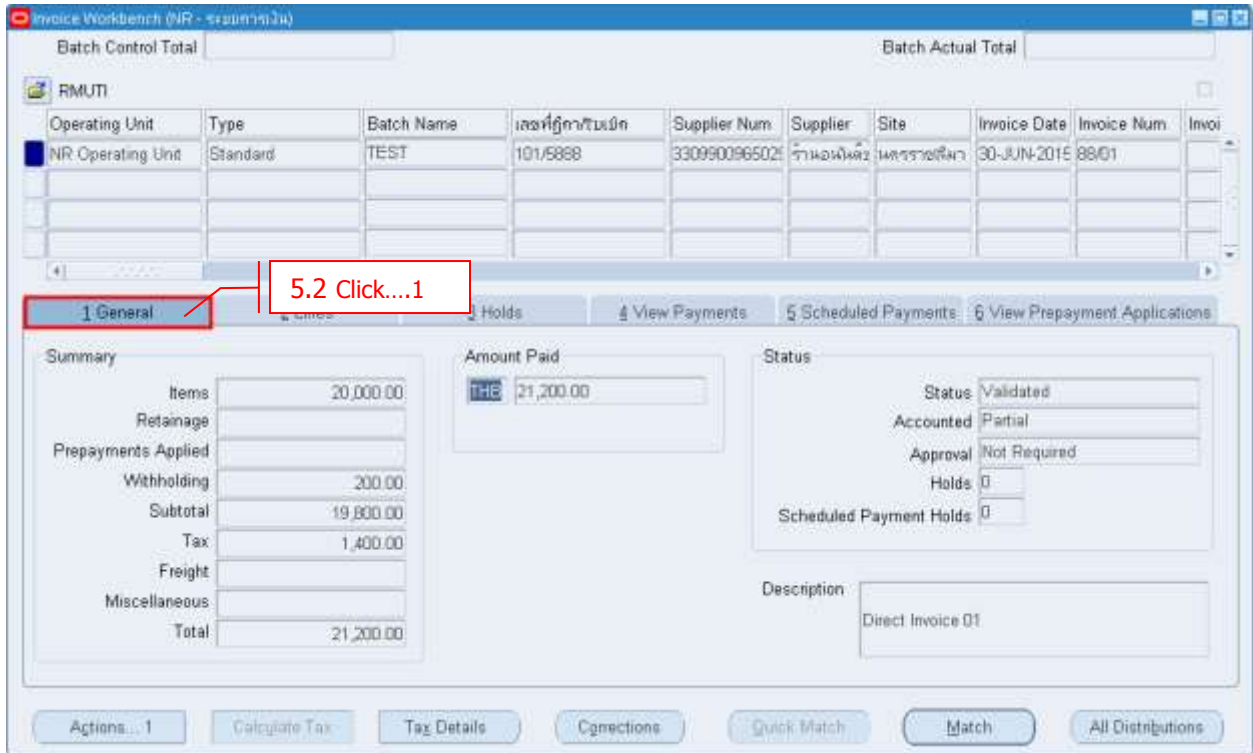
Invoice Workbench (NR - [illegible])

Batch Control Total

Batch Actual Total

RMUTI

| Operating Unit | Type | Batch Name | เลขที่ฎีกา/รับเบิก | Supplier Num | Supplier | Site | Invoice Date | Invoice Num | Invoi |
|---|---|---|---|---|---|---|---|---|---|
| NR Operating Unit | Standard | TEST | 101/5888 | 330990096502 | ร้านอนันต์ | นครราชสีมา | 30-JUN-2015 | 88/01 | |
| | | | | | | | | | |
| | | | | | | | | | |
| | | | | | | | | | |

5.2 Click….1

1 General | 2 Lines | 3 Holds | 4 View Payments | 5 Scheduled Payments | 6 View Prepayment Applications

Summary
Items 20,000.00
Retainage
Prepayments Applied
Withholding 200.00
Subtotal 19,800.00
Tax 1,400.00
Freight
Miscellaneous
Total 21,200.00

Amount Paid
THB 21,200.00

Status
Status Validated
Accounted Partial
Approval Not Required
Holds 0
Scheduled Payment Holds 0

Description
Direct Invoice 01

Actions... 1 | Calculate Tax | Tax Details | Corrections | Quick Match | Match | All Distributions